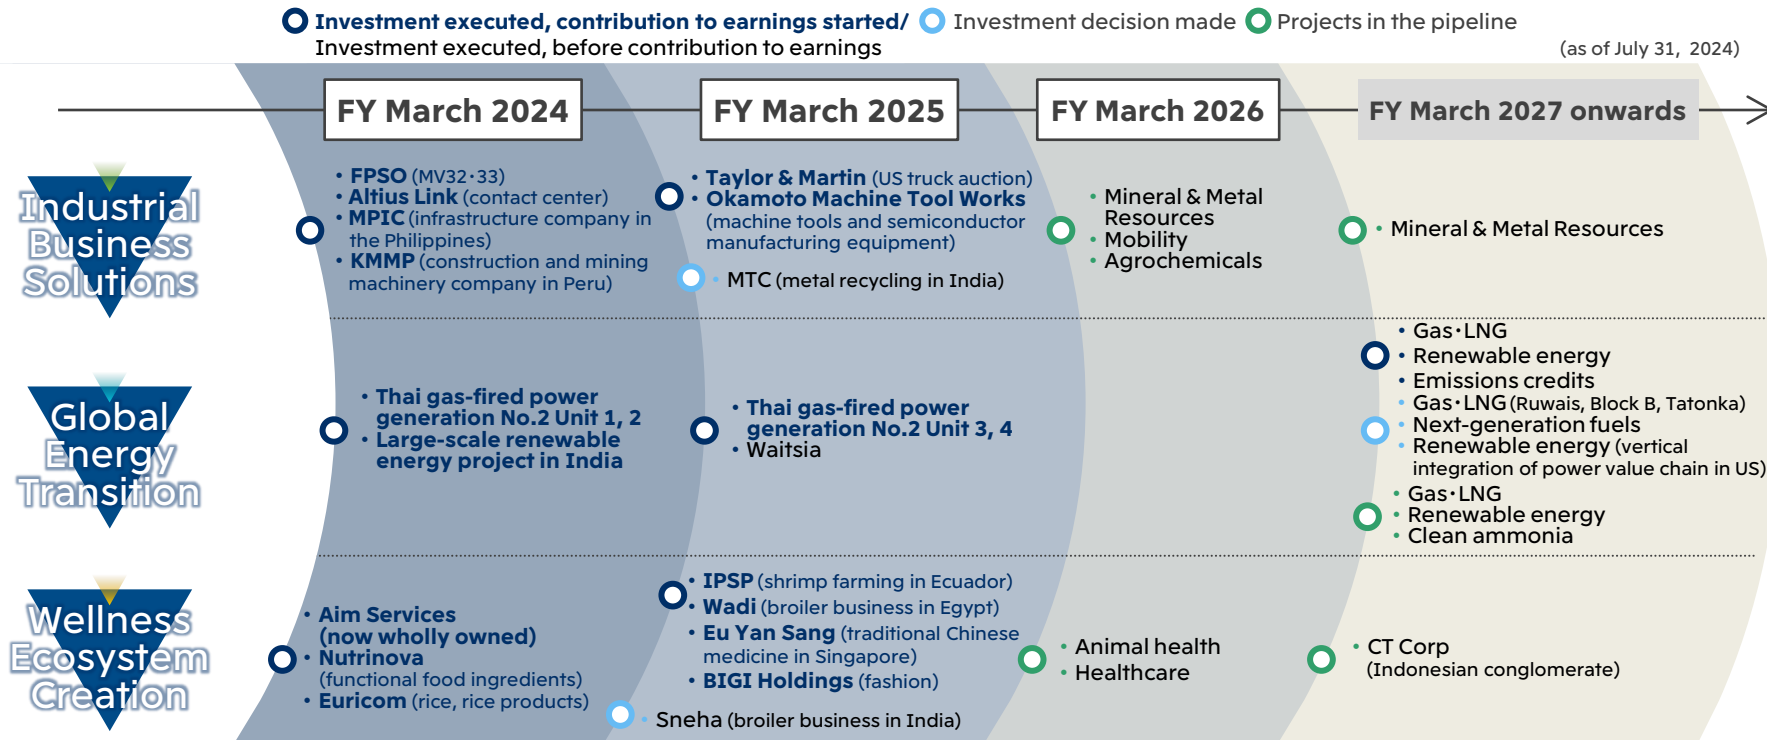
Investment executed, contribution to earnings started/ Investment executed, before contribution to earnings
Investment decision made
Projects in the pipeline
(as of July 31, 2024)

FY March 2024
FY March 2025
FY March 2026
FY March 2027 onwards

Industrial Business Solutions

• FPSO (MV32·33)
• Altius Link (contact center)
• MPIC (infrastructure company in the Philippines)
• KMMP (construction and mining machinery company in Peru)

• Taylor & Martin (US truck auction)
• Okamoto Machine Tool Works (machine tools and semiconductor manufacturing equipment)
• MTC (metal recycling in India)

• Mineral & Metal Resources
• Mobility
• Agrochemicals

• Mineral & Metal Resources

Global Energy Transition

• Thai gas-fired power generation No.2 Unit 1, 2
• Large-scale renewable energy project in India

• Thai gas-fired power generation No.2 Unit 3, 4
• Waitsia

• Gas·LNG
• Renewable energy
• Emissions credits
• Gas·LNG (Ruwais, Block B, Tatonka)
• Next-generation fuels
• Renewable energy (vertical integration of power value chain in US)
• Gas·LNG
• Renewable energy
• Clean ammonia

Wellness Ecosystem Creation

• Aim Services (now wholly owned)
• Nutrinova (functional food ingredients)
• Euricom (rice, rice products)

• IPSP (shrimp farming in Ecuador)
• Wadi (broiler business in Egypt)
• Eu Yan Sang (traditional Chinese medicine in Singapore)
• BIGI Holdings (fashion)
• Sneha (broiler business in India)

• Animal health
• Healthcare

• CT Corp (Indonesian conglomerate)